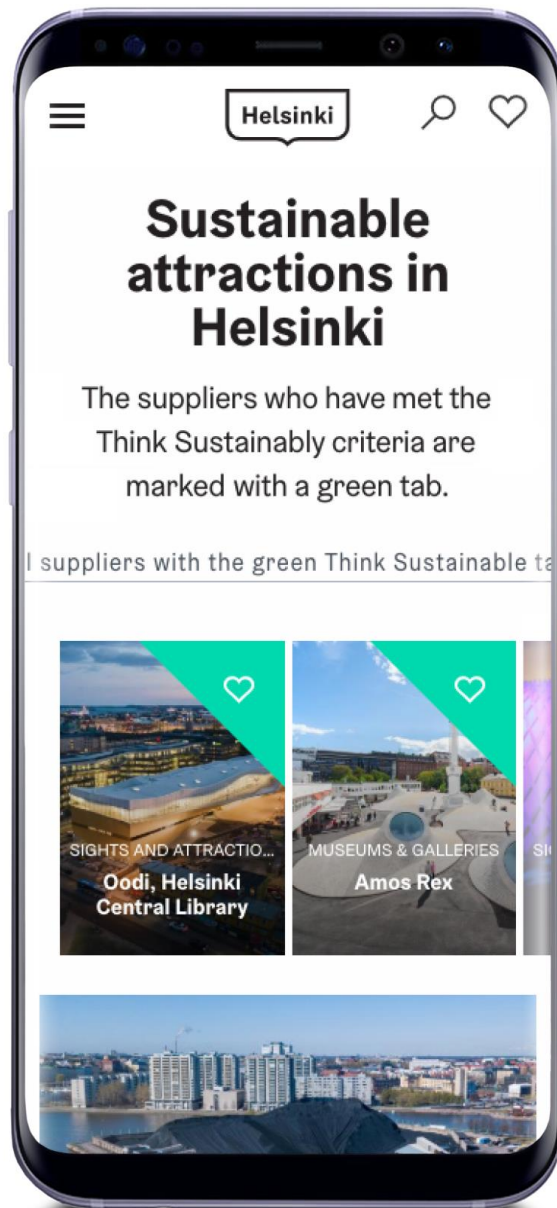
Helsinki

Sustainable attractions in Helsinki

The suppliers who have met the Think Sustainably criteria are marked with a green tab.

l suppliers with the green Think Sustainable ta

SIGHTS AND ATTRACTIO...
Oodi, Helsinki Central Library

MUSEUMS & GALLERIES
Amos Rex

SI